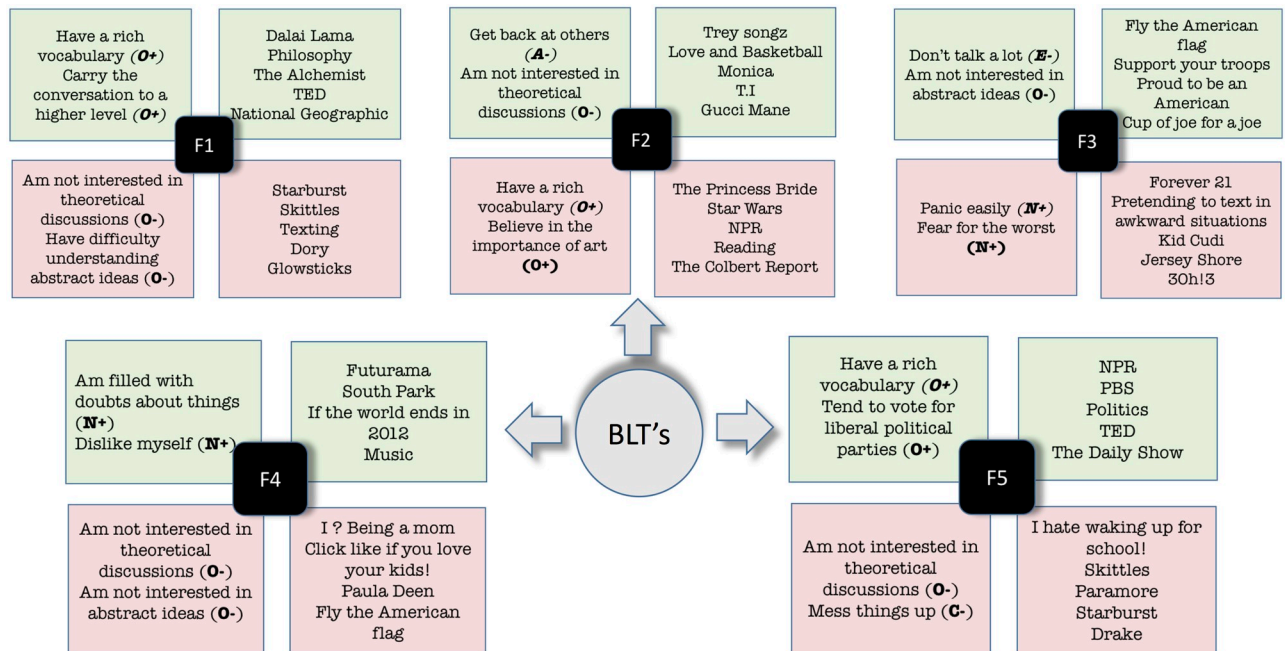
Have a rich vocabulary (O+)
Carry the conversation to a higher level (O+)

Dalai Lama
Philosophy
The Alchemist
TED
National Geographic

F1

Am not interested in theoretical discussions (O-)
Have difficulty understanding abstract ideas (O-)

Starburst
Skittles
Texting
Dory
Glowsticks

Get back at others (A-)
Am not interested in theoretical discussions (O-)

Trey songz
Love and Basketball
Monica
T.I
Gucci Mane

F2

Have a rich vocabulary (O+)
Believe in the importance of art (O+)

The Princess Bride
Star Wars
NPR
Reading
The Colbert Report

Don't talk a lot (E-)
Am not interested in abstract ideas (O-)

Fly the American flag
Support your troops
Proud to be an American
Cup of joe for a joe

F3

Panic easily (N+)
Fear for the worst (N+)

Forever 21
Pretending to text in awkward situations
Kid Cudi
Jersey Shore
3Oh!3

Am filled with doubts about things (N+)
Dislike myself (N+)

Futurama
South Park
If the world ends in 2012
Music

F4

Am not interested in theoretical discussions (O-)
Am not interested in abstract ideas (O-)

I ? Being a mom
Click like if you love your kids!
Paula Deen
Fly the American flag

BLT's

Have a rich vocabulary (O+)
Tend to vote for liberal political parties (O+)

NPR
PBS
Politics
TED
The Daily Show

F5

Am not interested in theoretical discussions (O-)
Mess things up (C-)

I hate waking up for school!
Skittles
Paramore
Starburst
Drake